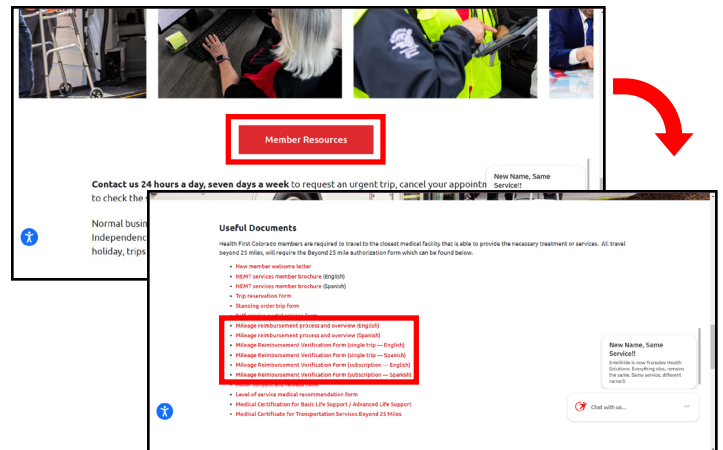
Member Resources

Contact us 24 hours a day, seven days a week to request an urgent trip, cancel your appointm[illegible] to check the

Normal busin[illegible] Independenc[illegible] holiday, trips

New Name, Same Service!!

Useful Documents

Health First Colorado members are required to travel to the closest medical facility that is able to provide the necessary treatment or services. All travel beyond 25 miles, will require the Beyond 25 mile authorization form which can be found below.

- New member welcome letter
- NEMT services member brochure (English)
- NEMT services member brochure (Spanish)
- Trip reservation form
- Standing order trip form
- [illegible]
- Mileage reimbursement process and overview (English)
- Mileage reimbursement process and overview (Spanish)
- Mileage Reimbursement Verification Form (single trip — English)
- Mileage Reimbursement Verification Form (single trip — Spanish)
- Mileage Reimbursement Verification Form (subscription — English)
- Mileage Reimbursement Verification Form (subscription — Spanish)
- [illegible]
- Level of service medical recommendation form
- Medical Certification for Basic Life Support / Advanced Life Support
- Medical Certificate for Transportation Services Beyond 25 Miles

New Name, Same Service!!
IntelliRide is now Transdev Health Solutions. Everything else, remains the same. Same service, different name!!!

Chat with us...